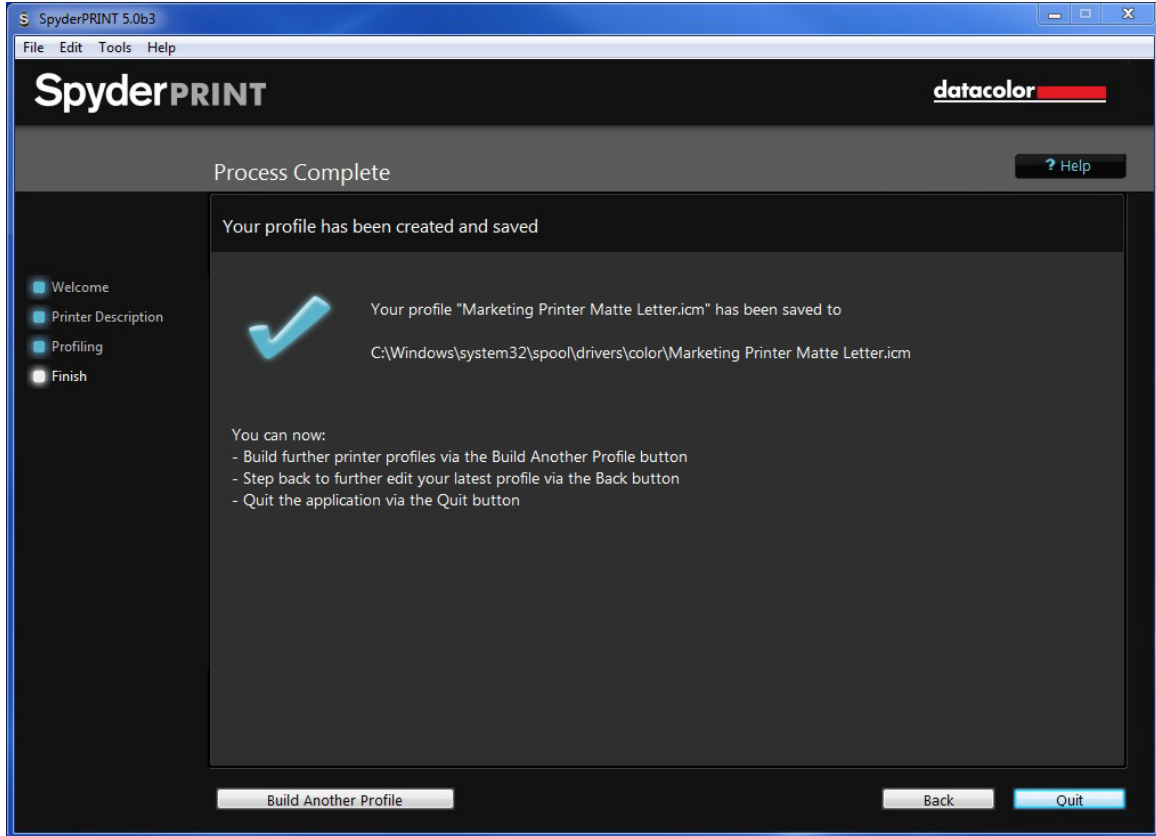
SpyderPRINT 5.0b3

File Edit Tools Help

SpyderPRINT

datacolor

Process Complete

? Help

Your profile has been created and saved

Welcome
Printer Description
Profiling
Finish

Your profile "Marketing Printer Matte Letter.icm" has been saved to

C:\Windows\system32\spool\drivers\color\Marketing Printer Matte Letter.icm

You can now:
- Build further printer profiles via the Build Another Profile button
- Step back to further edit your latest profile via the Back button
- Quit the application via the Quit button

Build Another Profile

Back

Quit